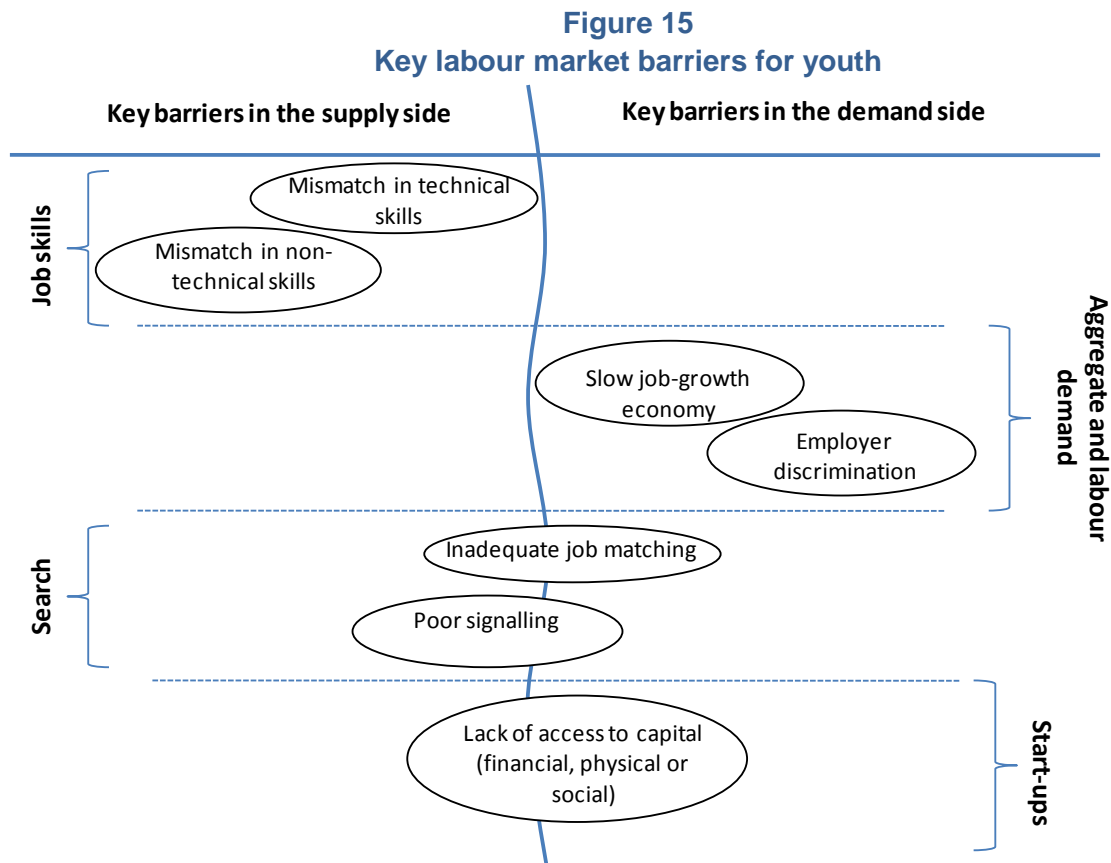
Figure 15
Key labour market barriers for youth

Key barriers in the supply side

Key barriers in the demand side

Job skills

Mismatch in technical skills

Mismatch in non-technical skills

Aggregate and labour demand

Slow job-growth economy

Employer discrimination

Search

Inadequate job matching

Poor signalling

Start-ups

Lack of access to capital (financial, physical or social)